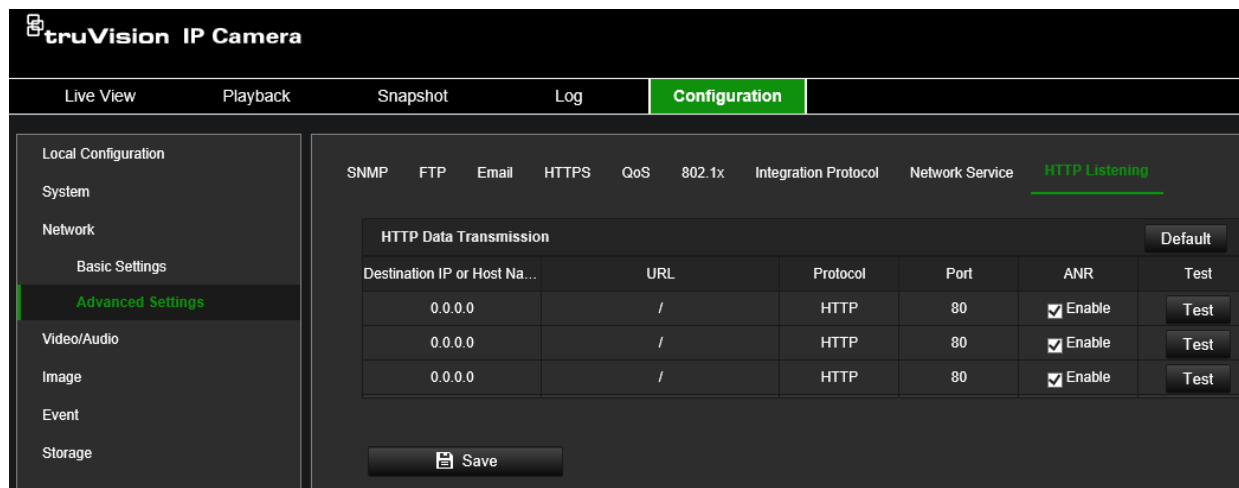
truVision IP Camera

Live View
Playback
Snapshot
Log
Configuration

Local Configuration
System
Network
Basic Settings
Advanced Settings
Video/Audio
Image
Event
Storage

SNMP
FTP
Email
HTTPS
QoS
802.1x
Integration Protocol
Network Service
HTTP Listening

HTTP Data Transmission
Default

| Destination IP or Host Na... | URL | Protocol | Port | ANR | Test |
|---|---|---|---|---|---|
| 0.0.0.0 | / | HTTP | 80 | Enable | Test |
| 0.0.0.0 | / | HTTP | 80 | Enable | Test |
| 0.0.0.0 | / | HTTP | 80 | Enable | Test |

Save